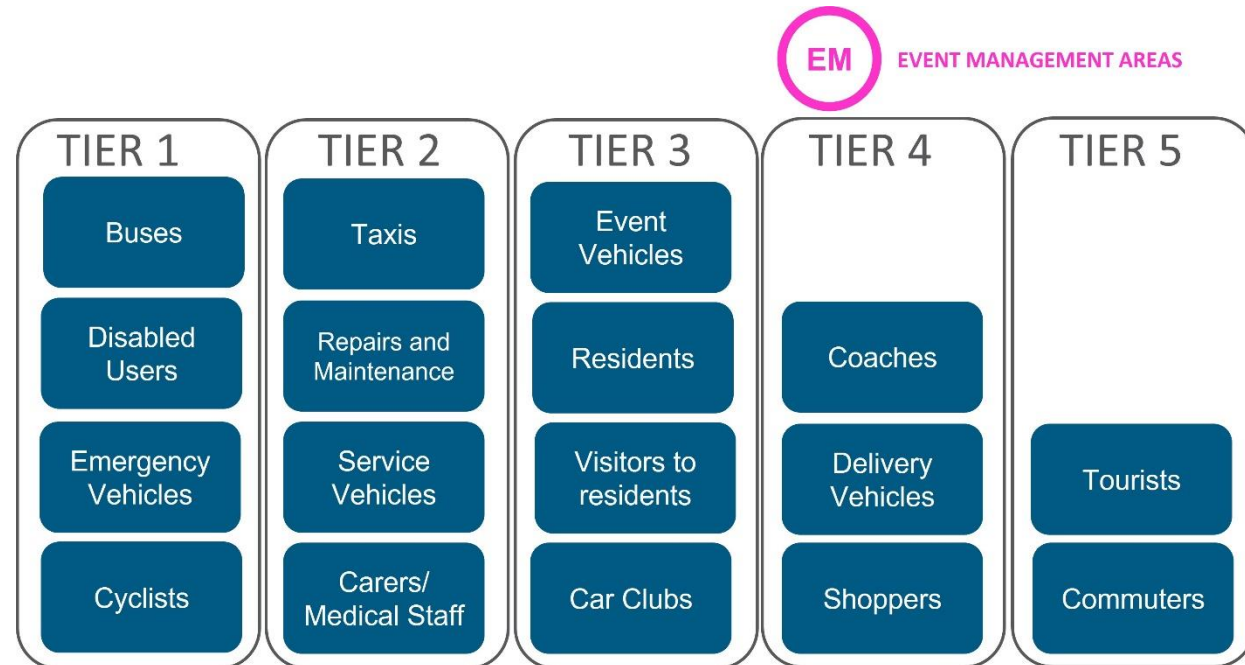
EM EVENT MANAGEMENT AREAS

| TIER 1 | TIER 2 | TIER 3 | TIER 4 | TIER 5 |
|---|---|---|---|---|
| Buses | Taxis | Event Vehicles | | |
| Disabled Users | Repairs and Maintenance | Residents | Coaches | |
| Emergency Vehicles | Service Vehicles | Visitors to residents | Delivery Vehicles | Tourists |
| Cyclists | Carers/ Medical Staff | Car Clubs | Shoppers | Commuters |